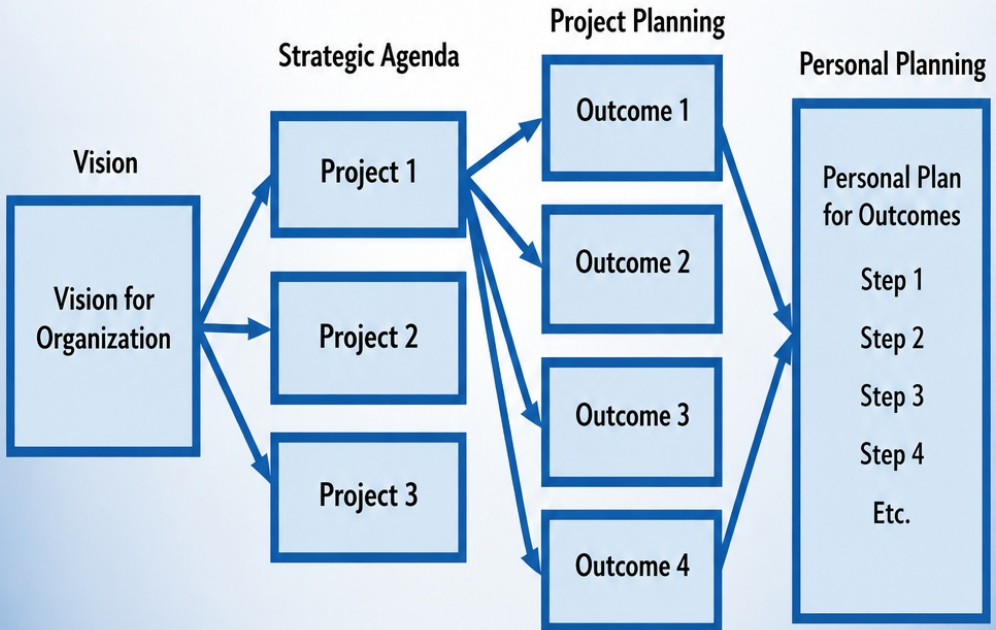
Vision

Vision for Organization

Strategic Agenda

Project 1

Project 2

Project 3

Project Planning

Outcome 1

Outcome 2

Outcome 3

Outcome 4

Personal Planning

Personal Plan for Outcomes

Step 1

Step 2

Step 3

Step 4

Etc.